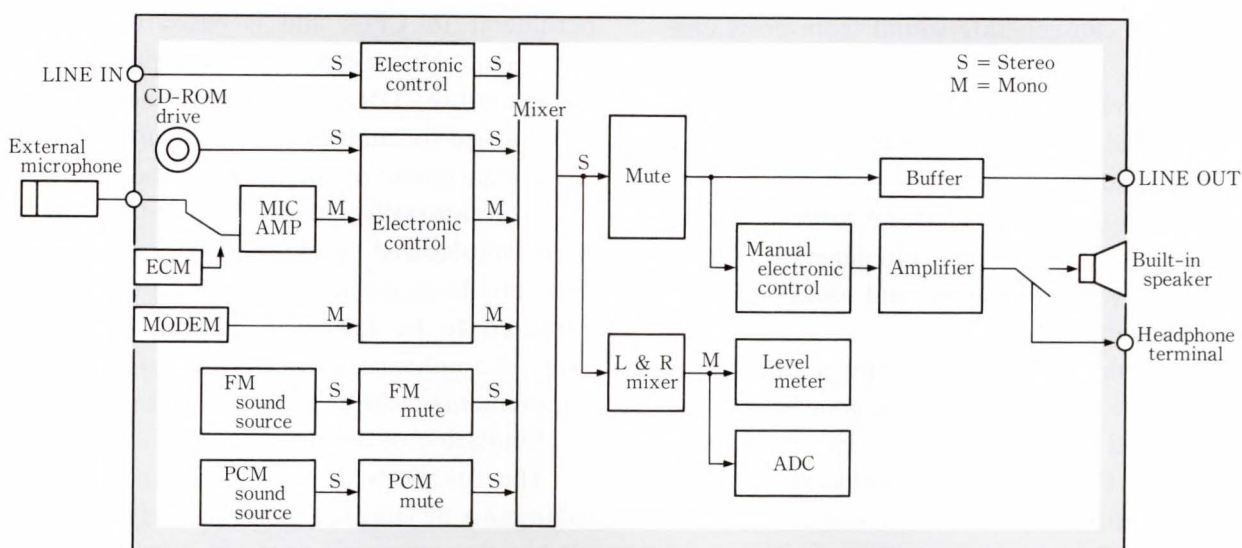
S = Stereo
M = Mono

LINE IN
S
Electronic control
S
CD-ROM drive
S
External microphone
MIC AMP
M
ECM
MODEM
M
Electronic control
S
M
M
Mixer
FM sound source
S
FM mute
S
PCM sound source
S
PCM mute
S
S
Mute
Buffer
LINE OUT
Manual electronic control
Amplifier
Built-in speaker
Headphone terminal
L & R mixer
M
Level meter
ADC